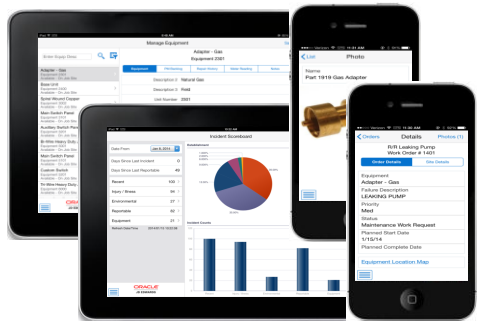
Manage Equipment

Adapter - Gas
Equipment 2001

Equipment
Description 2 Natural Gas
Description 3 Field
Unit Number 2001

Adapter - Gas
Spiral Wound Gasket
Main Switch Panel
Auxiliary Switch Panel
Main Switch Panel
Custom Switch Panel

Incident Scoreboard

Order From Jan 9, 2014
Days Since Last Incident 0
Days Since Last Reportable 40
Recent 103
Injury / Illness 64
Environmental 27
Reportable 92
Equipment 31

ORACLE
JD EDWARDS

List Photo
Name
Part 1919 Gas Adapter

11:41 AM
Orders Details Photos (1)
R/R Leaking Pump
Work Order # 1401
Order Details Site Details
Equipment
Adapter - Gas
Failure Description
LEAKING PUMP
Priority
Med
Status
Maintenance Work Request
Planned Start Date
1/15/14
Planned Complete Date
Equipment Location Map